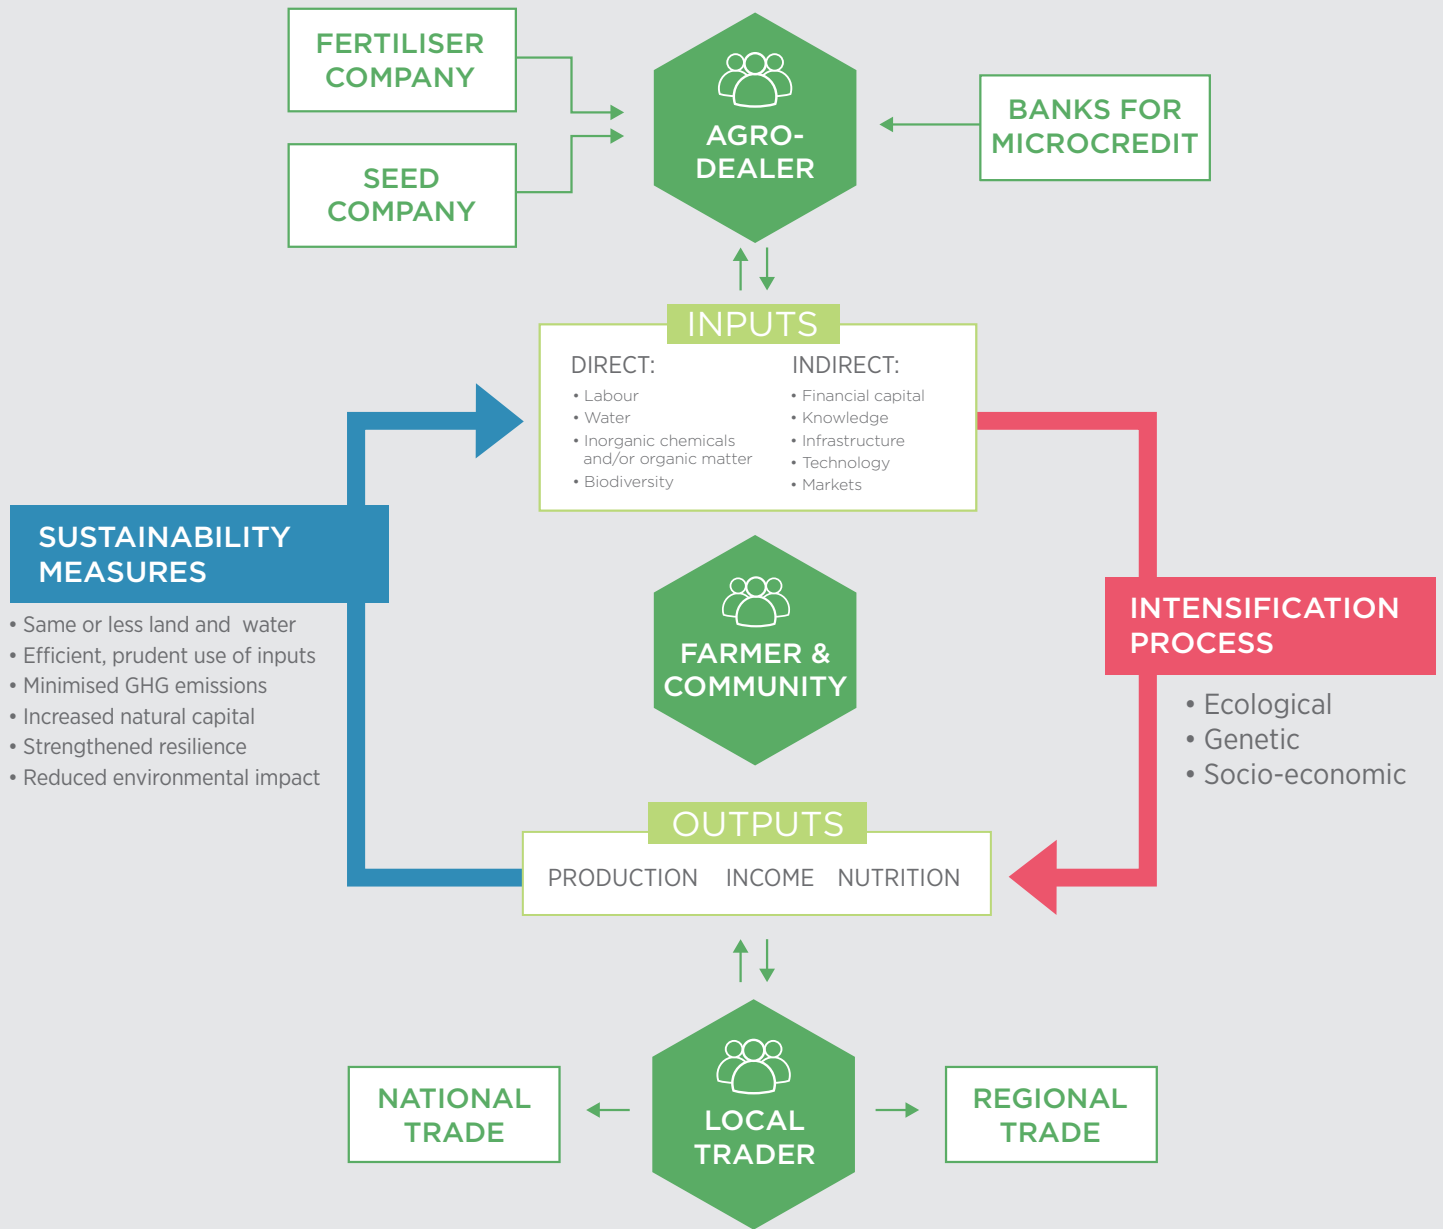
FERTILISER COMPANY

SEED COMPANY

AGRO-DEALER

BANKS FOR MICROCREDIT

INPUTS

DIRECT:
• Labour
• Water
• Inorganic chemicals and/or organic matter
• Biodiversity

INDIRECT:
• Financial capital
• Knowledge
• Infrastructure
• Technology
• Markets

SUSTAINABILITY MEASURES

• Same or less land and water
• Efficient, prudent use of inputs
• Minimised GHG emissions
• Increased natural capital
• Strengthened resilience
• Reduced environmental impact

FARMER & COMMUNITY

INTENSIFICATION PROCESS

• Ecological
• Genetic
• Socio-economic

OUTPUTS

PRODUCTION INCOME NUTRITION

NATIONAL TRADE

LOCAL TRADER

REGIONAL TRADE